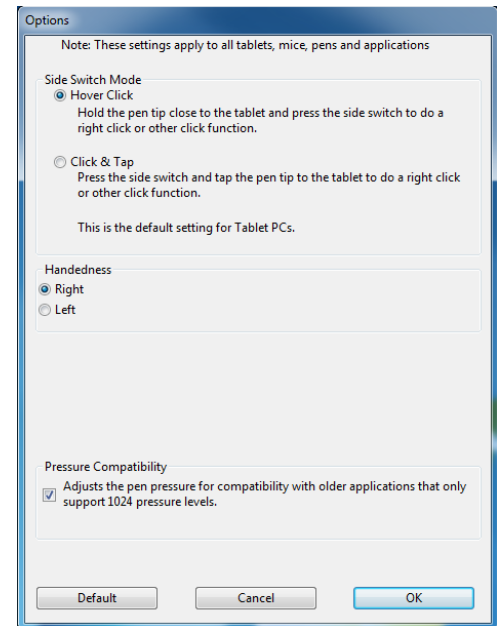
Options

Note: These settings apply to all tablets, mice, pens and applications

Side Switch Mode

Hover Click

Hold the pen tip close to the tablet and press the side switch to do a right click or other click function.

Click & Tap

Press the side switch and tap the pen tip to the tablet to do a right click or other click function.

This is the default setting for Tablet PCs.

Handedness

Right

Left

Pressure Compatibility

Adjusts the pen pressure for compatibility with older applications that only support 1024 pressure levels.

Default

Cancel

OK